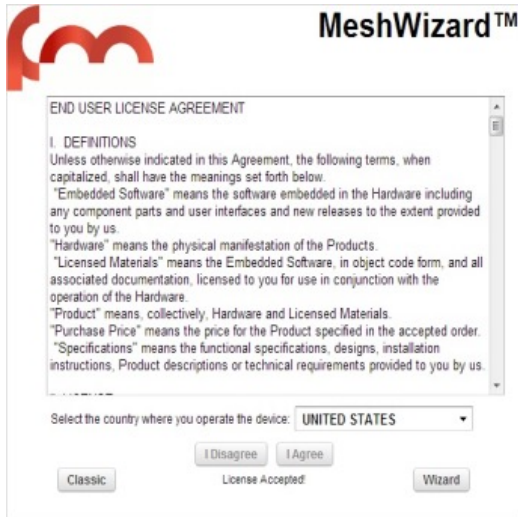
MeshWizard™

END USER LICENSE AGREEMENT

I. DEFINITIONS
Unless otherwise indicated in this Agreement, the following terms, when capitalized, shall have the meanings set forth below.
"Embedded Software" means the software embedded in the Hardware including any component parts and user interfaces and new releases to the extent provided to you by us.
"Hardware" means the physical manifestation of the Products.
"Licensed Materials" means the Embedded Software, in object code form, and all associated documentation, licensed to you for use in conjunction with the operation of the Hardware.
"Product" means, collectively, Hardware and Licensed Materials.
"Purchase Price" means the price for the Product specified in the accepted order.
"Specifications" means the functional specifications, designs, installation instructions, Product descriptions or technical requirements provided to you by us.

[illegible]

Select the country where you operate the device: UNITED STATES

I Disagree I Agree

Classic License Accepted! Wizard